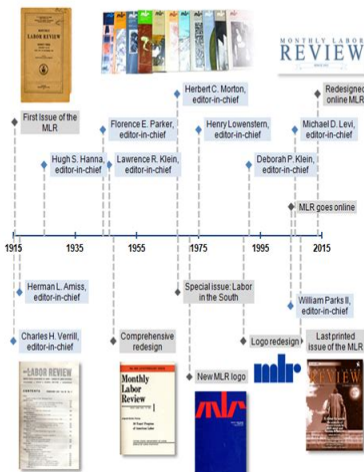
MONTHLY LABOR REVIEW

MONTHLY LABOR REVIEW

First issue of the MLR

Hugh S. Hanna, editor-in-chief

Florence E. Parker, editor-in-chief

Lawrence R. Klein, editor-in-chief

Herbert C. Morton, editor-in-chief

Henry Lowenstern, editor-in-chief

Deborah P. Klein, editor-in-chief

Redesigned online MLR

Michael D. Levi, editor-in-chief

MLR goes online

1915 1935 1955 1975 1995 2015

Herman L. Amiss, editor-in-chief

Charles H. Verrill, editor-in-chief

Comprehensive redesign

Special issue: Labor in the South

New MLR logo

Logo redesign

William Parks II, editor-in-chief

Last printed issue of the MLR

LABOR REVIEW

Monthly Labor Review

mlr

mlr

REVIEW